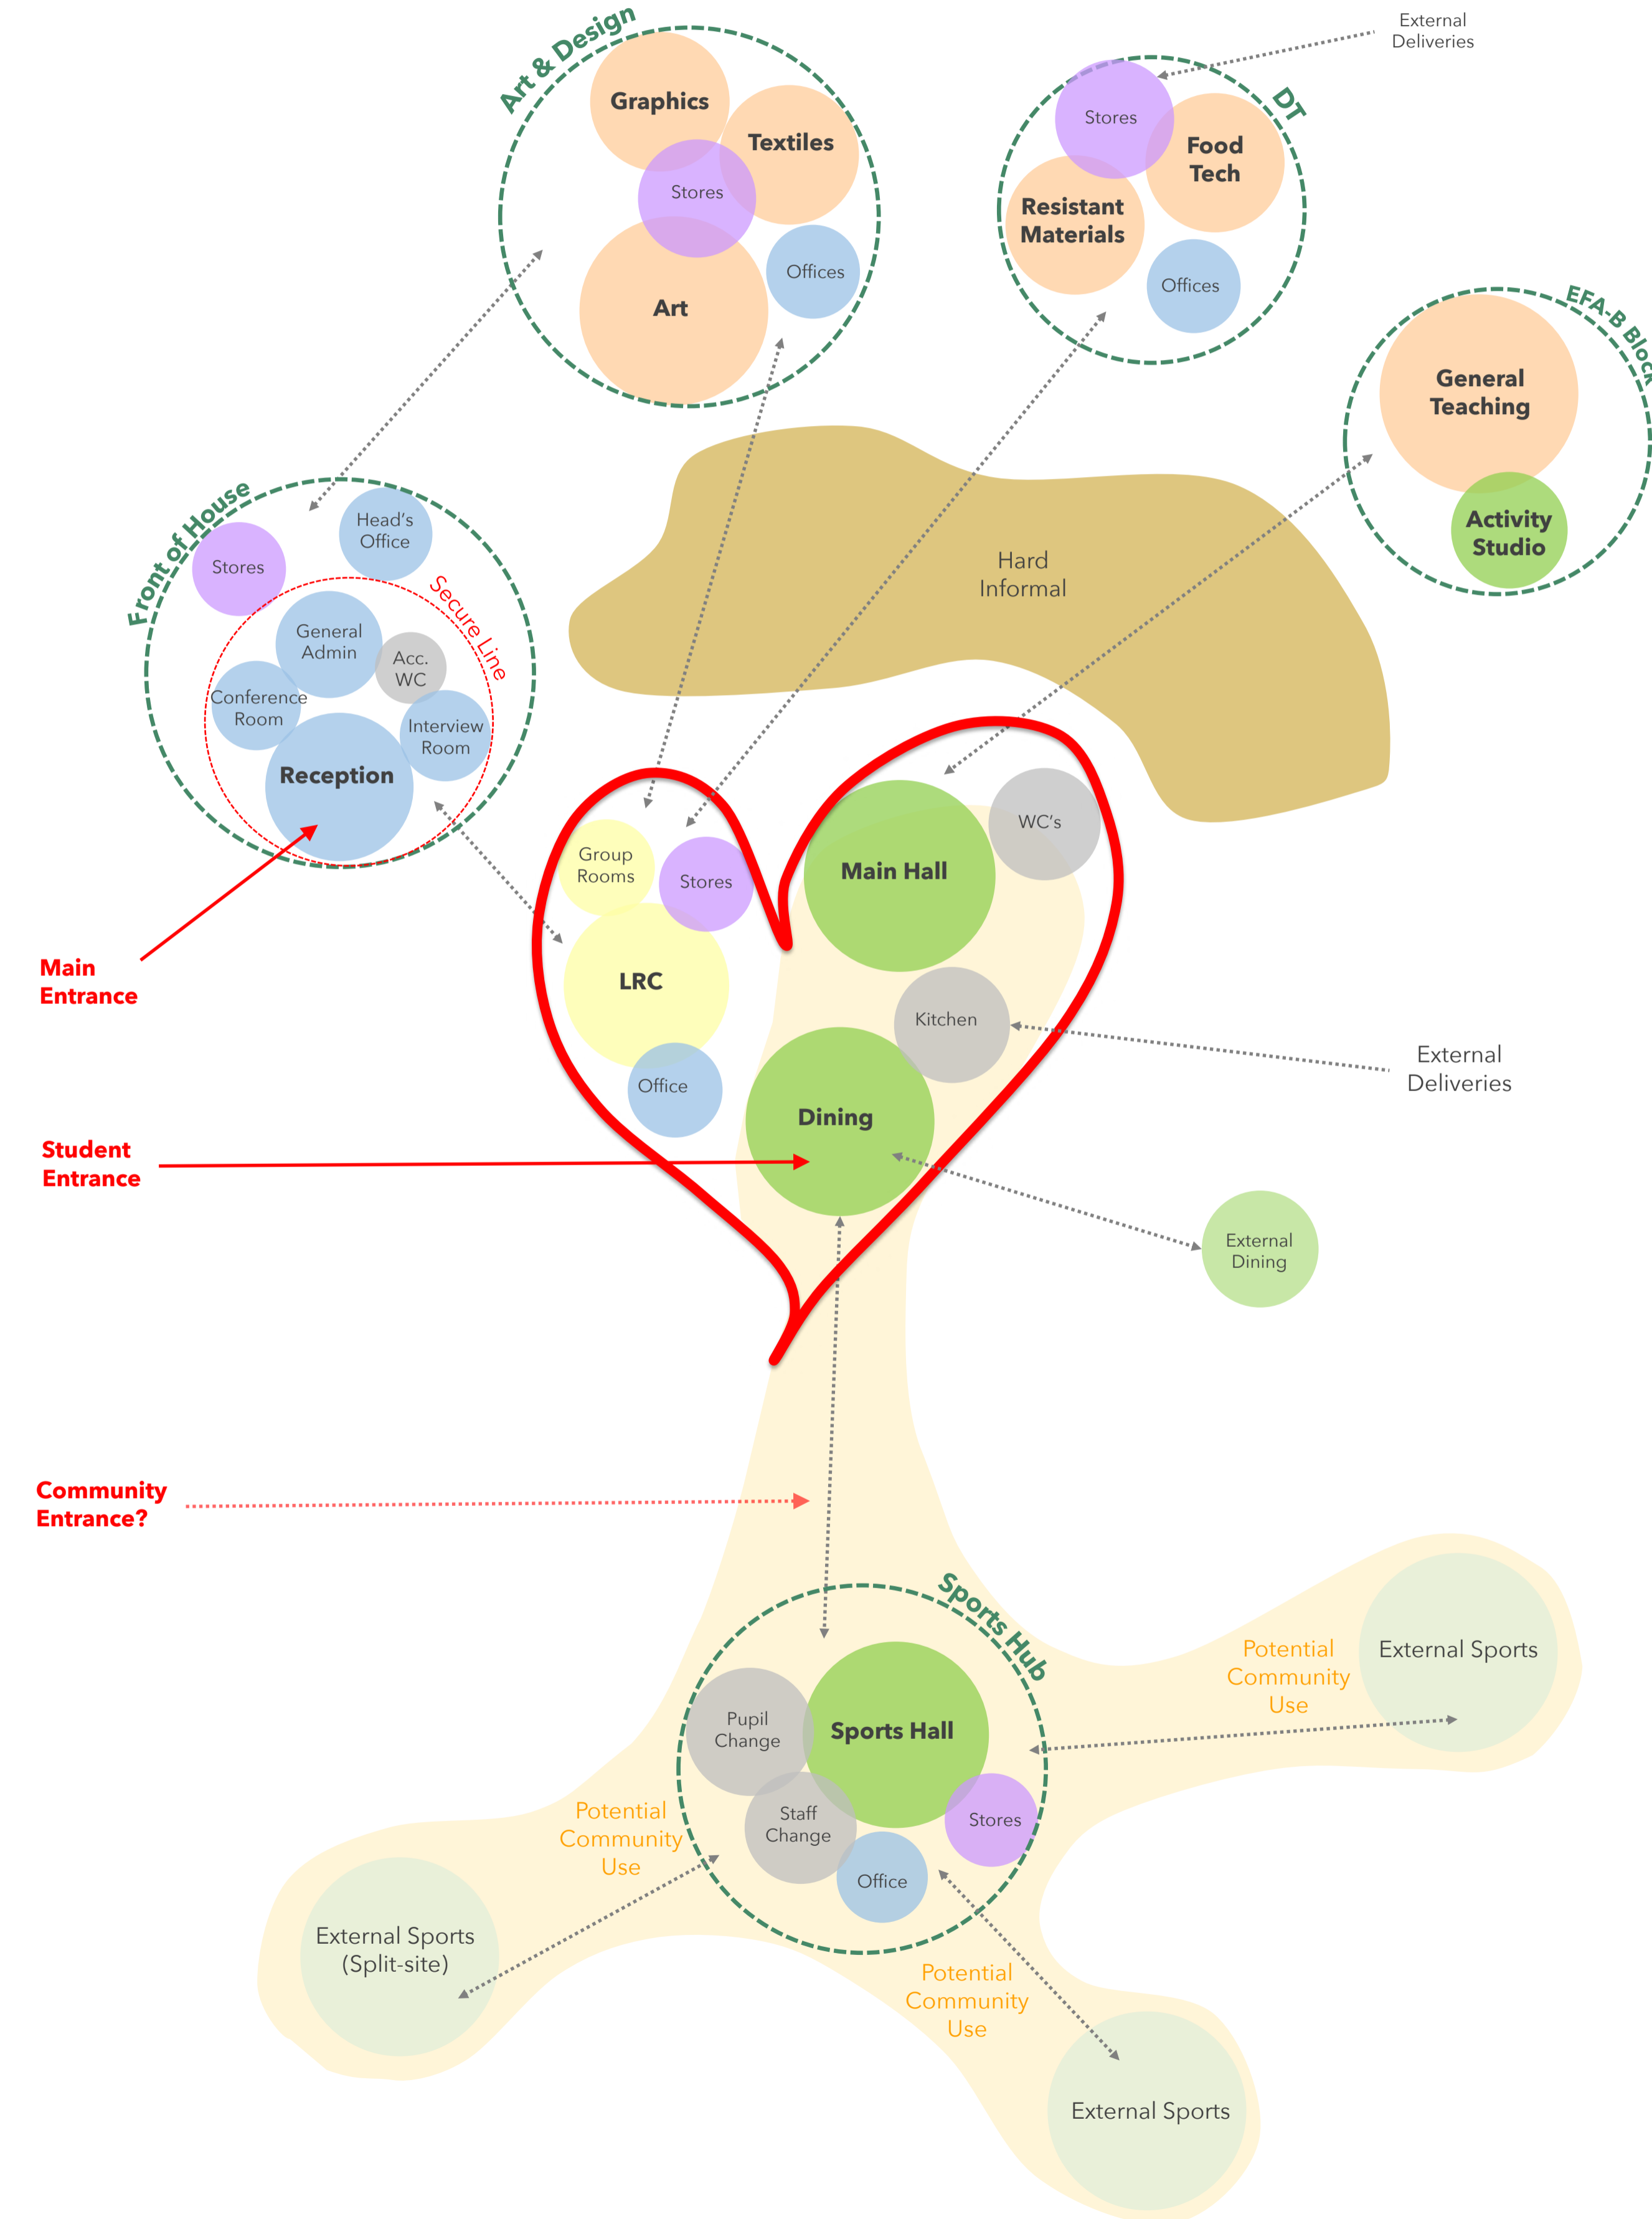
Art & Design

Graphics

Textiles

Stores

Offices

Art

External Deliveries

DT

Stores

Food Tech

Resistant Materials

Offices

EFA-B Block

General Teaching

Activity Studio

Hard Informal

Front of House

Head's Office

Stores

Secure Line

General Admin

Acc. WC

Conference Room

Interview Room

Reception

Main Entrance

Group Rooms

Stores

LRC

Office

Main Hall

WC's

Kitchen

Dining

External Deliveries

Student Entrance

External Dining

Community Entrance?

Sports Hub

Potential Community Use

External Sports

Pupil Change

Sports Hall

Staff Change

Stores

Office

Potential Community Use

External Sports (Split-site)

Potential Community Use

External Sports